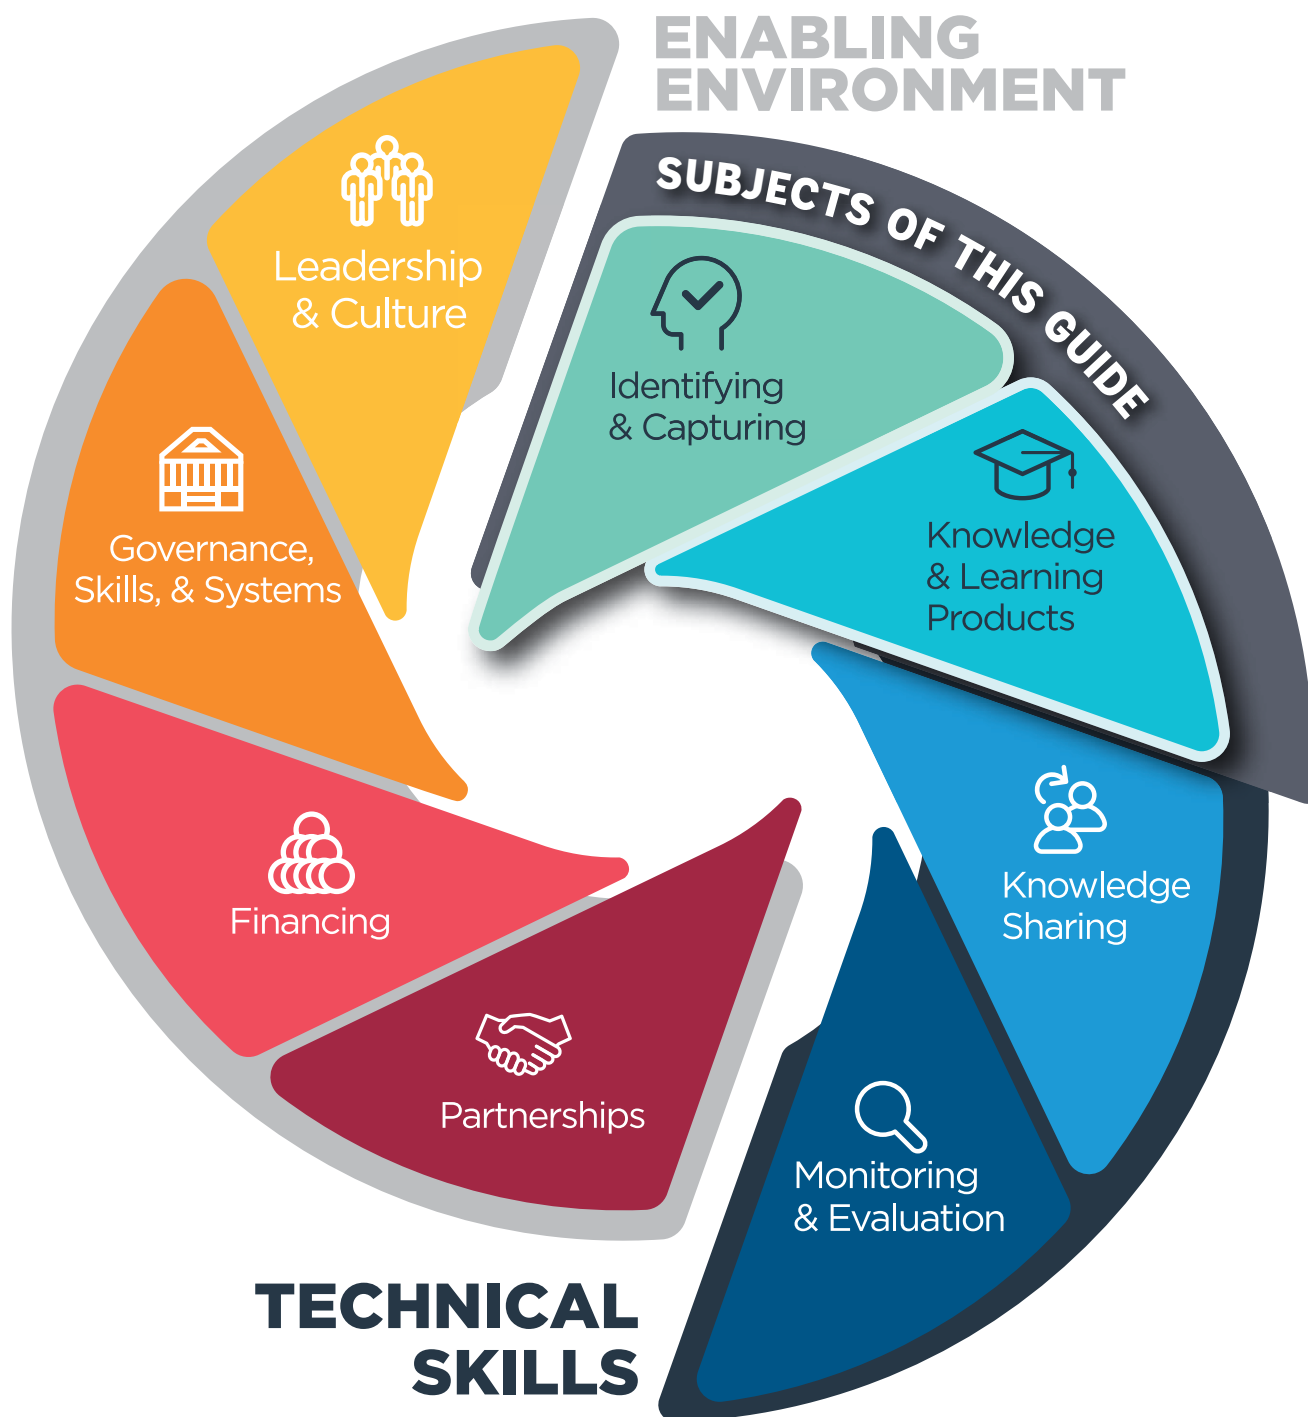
ENABLING ENVIRONMENT

SUBJECTS OF THIS GUIDE

Leadership & Culture

Identifying & Capturing

Governance, Skills, & Systems

Knowledge & Learning Products

Financing

Knowledge Sharing

Partnerships

Monitoring & Evaluation

TECHNICAL SKILLS